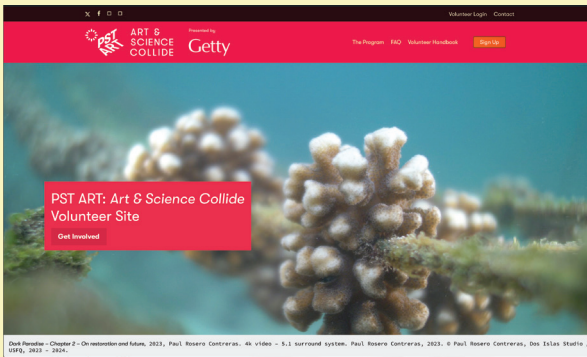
Volunteer Login Contact

PST ART ART & SCIENCE COLLIDE

Presented by Getty

The Program FAQ Volunteer Handbook Sign Up

PST ART: *Art & Science Collide* Volunteer Site

Get Involved

*Dark Paradise – Chapter 2 – On restoration and future*, 2023, Paul Rosero Contreras. 4k video – 5.1 surround system. Paul Rosero Contreras, 2023. © Paul Rosero Contreras, Dos Islas Studio USFQ, 2023 – 2024.